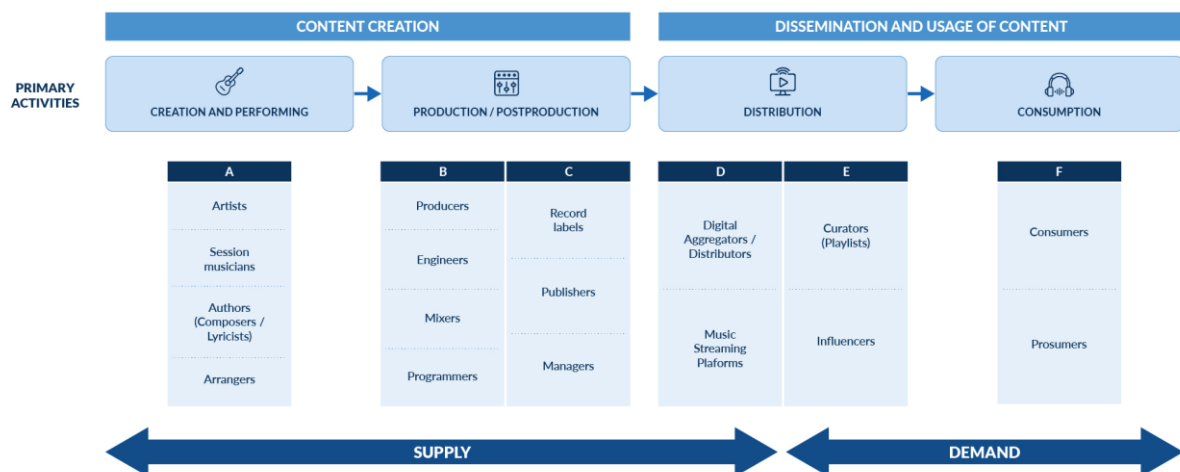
CONTENT CREATION

DISSEMINATION AND USAGE OF CONTENT

PRIMARY ACTIVITIES

CREATION AND PERFORMING

PRODUCTION / POSTPRODUCTION

DISTRIBUTION

CONSUMPTION

A

Artists

Session musicians

Authors (Composers / Lyricists)

Arrangers

B

Producers

Engineers

Mixers

Programmers

C

Record labels

Publishers

Managers

D

Digital Aggregators / Distributors

Music Streaming Plaforms

E

Curators (Playlists)

Influencers

F

Consumers

Prosumers

SUPPLY

DEMAND